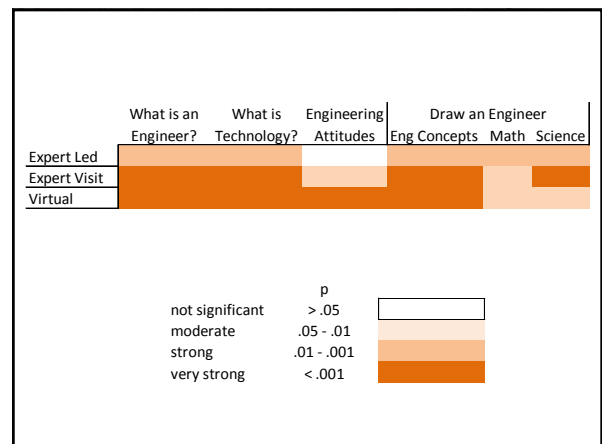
|  | What is an Engineer? | What is Technology? | Engineering Attitudes | Draw an Engineer Eng Concepts | Math | Science |
|---|---|---|---|---|---|---|
| Expert Led |  |  |  |  |  |  |
| Expert Visit |  |  |  |  |  |  |
| Virtual |  |  |  |  |  |  |

|  | p |
|---|---|
| not significant | > .05 |
| moderate | .05 - .01 |
| strong | .01 - .001 |
| very strong | < .001 |